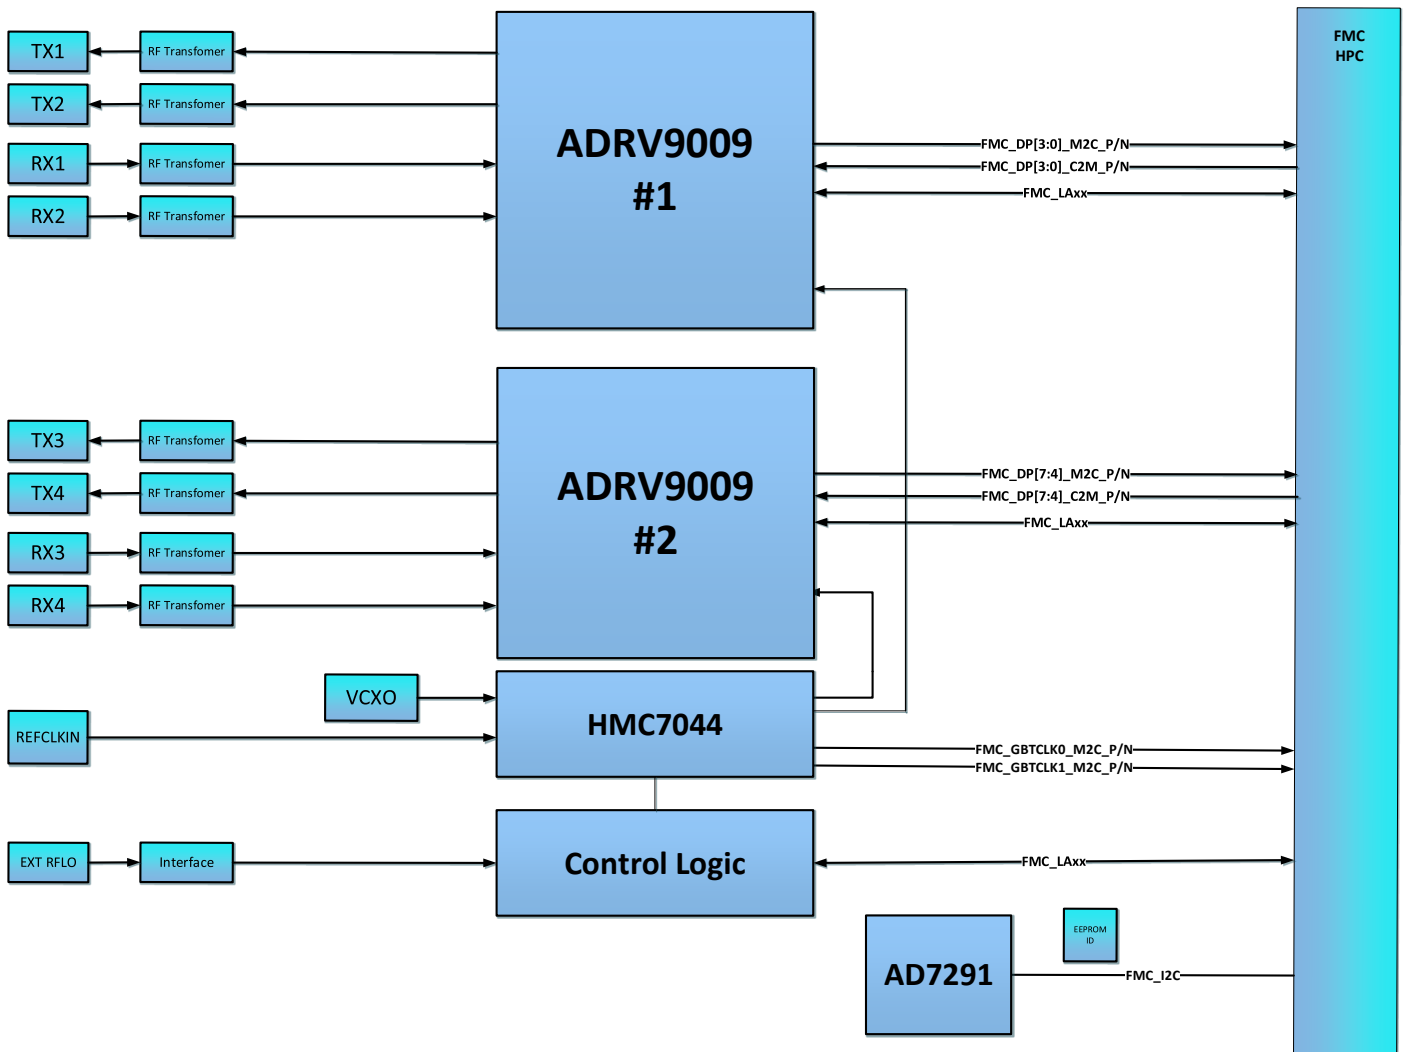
TX1
RF Transfomer
TX2
RF Transfomer
RX1
RF Transfomer
RX2
RF Transfomer

ADRV9009
#1

FMC HPC

FMC_DP[3:0]_M2C_P/N
FMC_DP[3:0]_C2M_P/N
FMC_LAxx

TX3
RF Transfomer
TX4
RF Transfomer
RX3
RF Transfomer
RX4
RF Transfomer

ADRV9009
#2

FMC_DP[7:4]_M2C_P/N
FMC_DP[7:4]_C2M_P/N
FMC_LAxx

VCXO
REFCLKIN
HMC7044
FMC_GBTCLK0_M2C_P/N
FMC_GBTCLK1_M2C_P/N

EXT RFLO
Interface
Control Logic
FMC_LAxx

EEPROM ID
AD7291
FMC_I2C